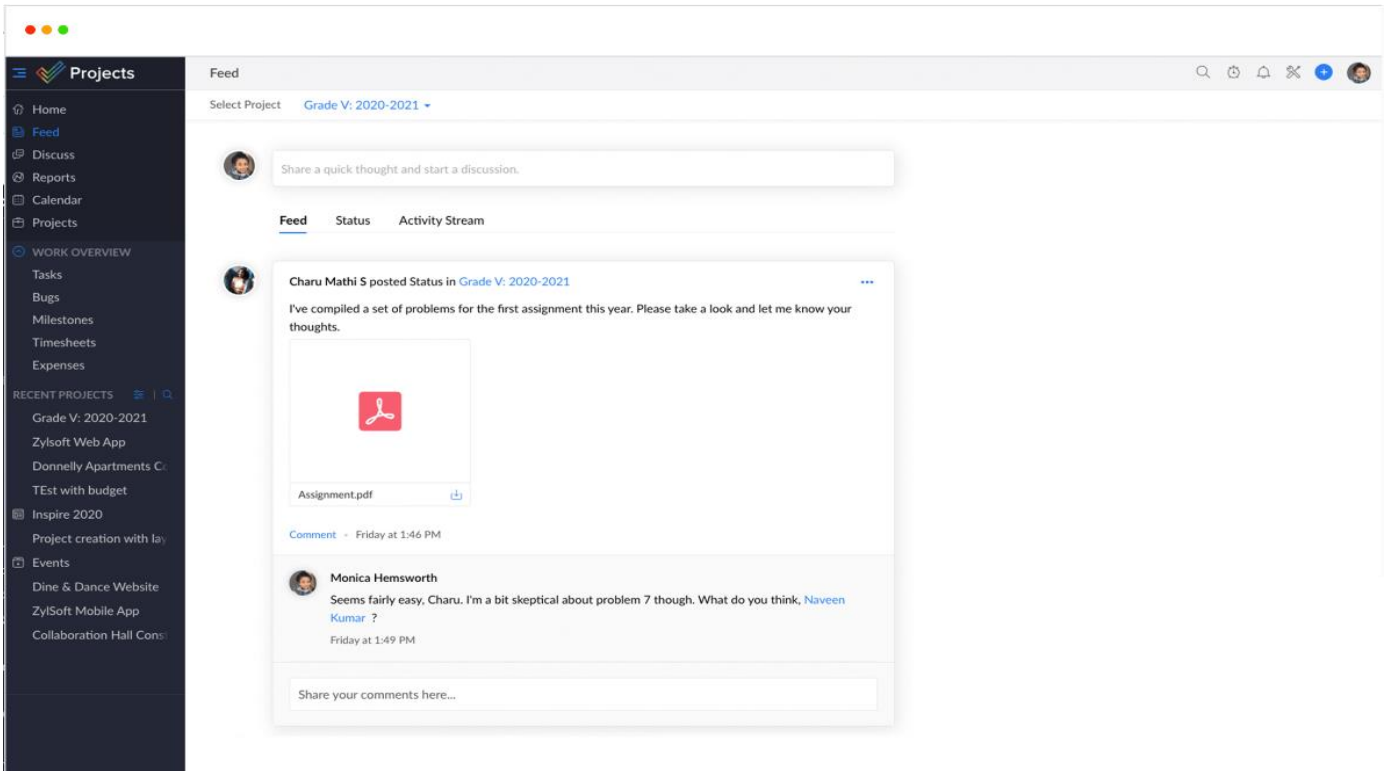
Projects

Home
Feed
Discuss
Reports
Calendar
Projects

WORK OVERVIEW
Tasks
Bugs
Milestones
Timesheets
Expenses

RECENT PROJECTS
Grade V: 2020-2021
Zylsoft Web App
Donnelly Apartments C
TEst with budget
Inspire 2020
Project creation with la
Events
Dine & Dance Website
ZylSoft Mobile App
Collaboration Hall Cons

Feed

Select Project Grade V: 2020-2021

Share a quick thought and start a discussion.

Feed Status Activity Stream

Charu Mathi S posted Status in Grade V: 2020-2021

I've compiled a set of problems for the first assignment this year. Please take a look and let me know your thoughts.

Assignment.pdf

Comment · Friday at 1:46 PM

Monica Hemsworth
Seems fairly easy, Charu. I'm a bit skeptical about problem 7 though. What do you think, Naveen Kumar ?
Friday at 1:49 PM

Share your comments here...